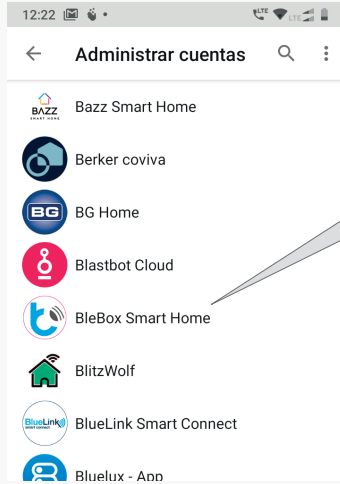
12:22

LTE LTE

Administrar cuentas

BAZZ SMART HOME

Bazz Smart Home

Berker coviva

BG

BG Home

Blastbot Cloud

BleBox Smart Home

BlitzWolf

BlueLink smart connect

BlueLink Smart Connect

Bluelux - App